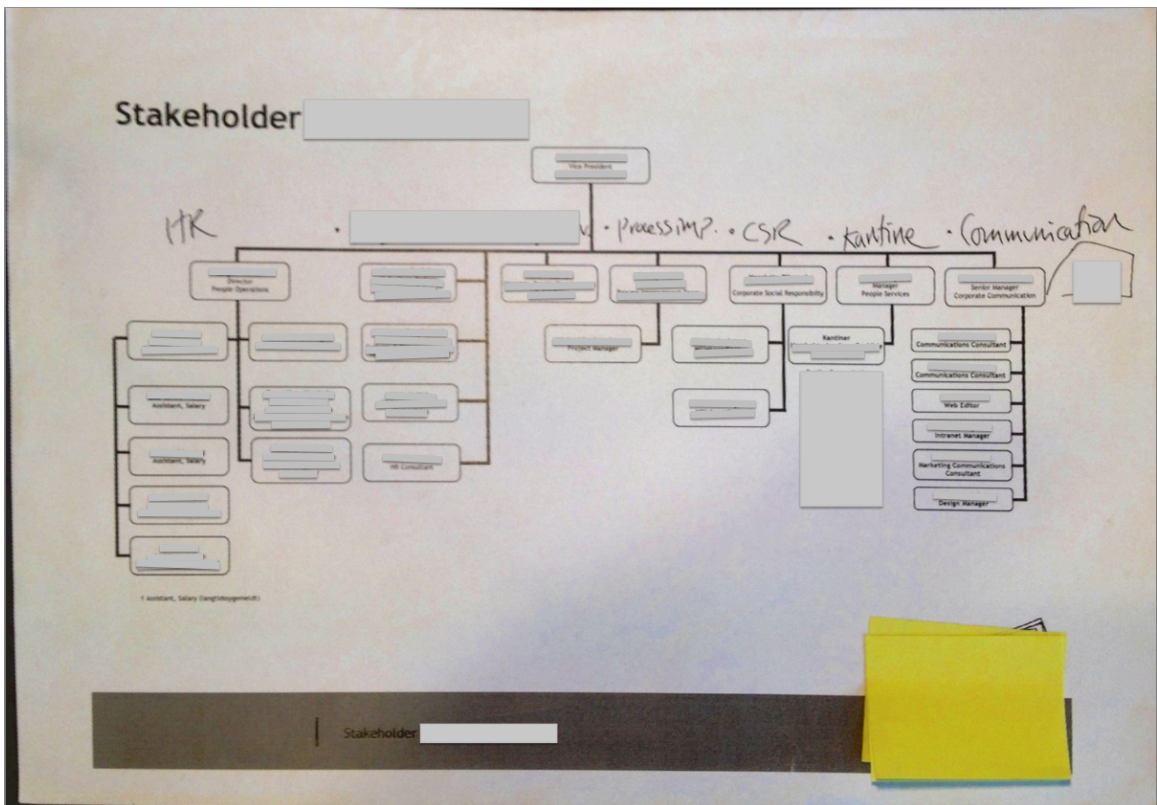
Stakeholder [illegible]

Vice President

HR · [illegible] · Process imp. · CSR · Kantine · Communication

Director
People Operations

Corporate Social Responsibility

Manager
People Services

Senior Manager
Corporate Communication

Project Manager

Kantiner

Communications Consultant

Communications Consultant

Web Editor

Intranet Manager

Marketing Communications Consultant

Design Manager

Assistant, Salary

Assistant, Salary

HR Consultant

1 Assistant, Salary (langtidssygemeldt)

Stakeholder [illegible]